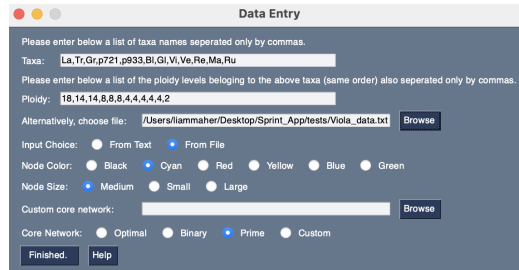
Data Entry

Please enter below a list of taxa names seperated only by commas.

Taxa: La,Tr,Gr,p721,p933,Bl,Gl,Vi,Ve,Re,Ma,Ru

Please enter below a list of the ploidy levels belonging to the above taxa (same order) also seperated only by commas.

Ploidy: 18,14,14,8,8,8,4,4,4,4,4,2

Alternatively, choose file: /Users/liammaher/Desktop/Sprint_App/tests/Viola_data.txt Browse

Input Choice: From Text From File

Node Color: Black Cyan Red Yellow Blue Green

Node Size: Medium Small Large

Custom core network: Browse

Core Network: Optimal Binary Prime Custom

Finished. Help